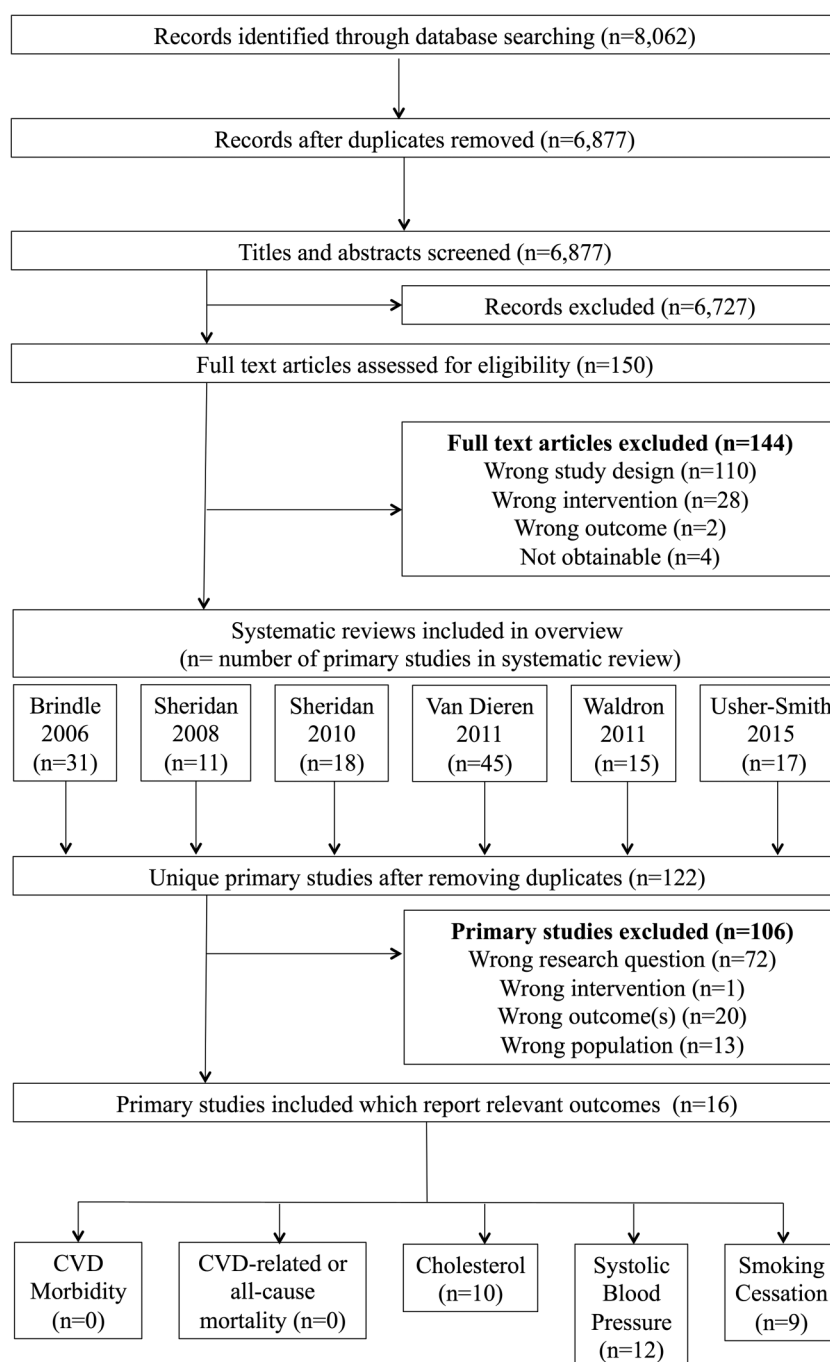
Records identified through database searching (n=8,062)

Records after duplicates removed (n=6,877)

Titles and abstracts screened (n=6,877)

Records excluded (n=6,727)

Full text articles assessed for eligibility (n=150)

**Full text articles excluded (n=144)**
Wrong study design (n=110)
Wrong intervention (n=28)
Wrong outcome (n=2)
Not obtainable (n=4)

Systematic reviews included in overview
(n= number of primary studies in systematic review)

Brindle 2006 (n=31)

Sheridan 2008 (n=11)

Sheridan 2010 (n=18)

Van Dieren 2011 (n=45)

Waldron 2011 (n=15)

Usher-Smith 2015 (n=17)

Unique primary studies after removing duplicates (n=122)

**Primary studies excluded (n=106)**
Wrong research question (n=72)
Wrong intervention (n=1)
Wrong outcome(s) (n=20)
Wrong population (n=13)

Primary studies included which report relevant outcomes (n=16)

CVD Morbidity (n=0)

CVD-related or all-cause mortality (n=0)

Cholesterol (n=10)

Systolic Blood Pressure (n=12)

Smoking Cessation (n=9)